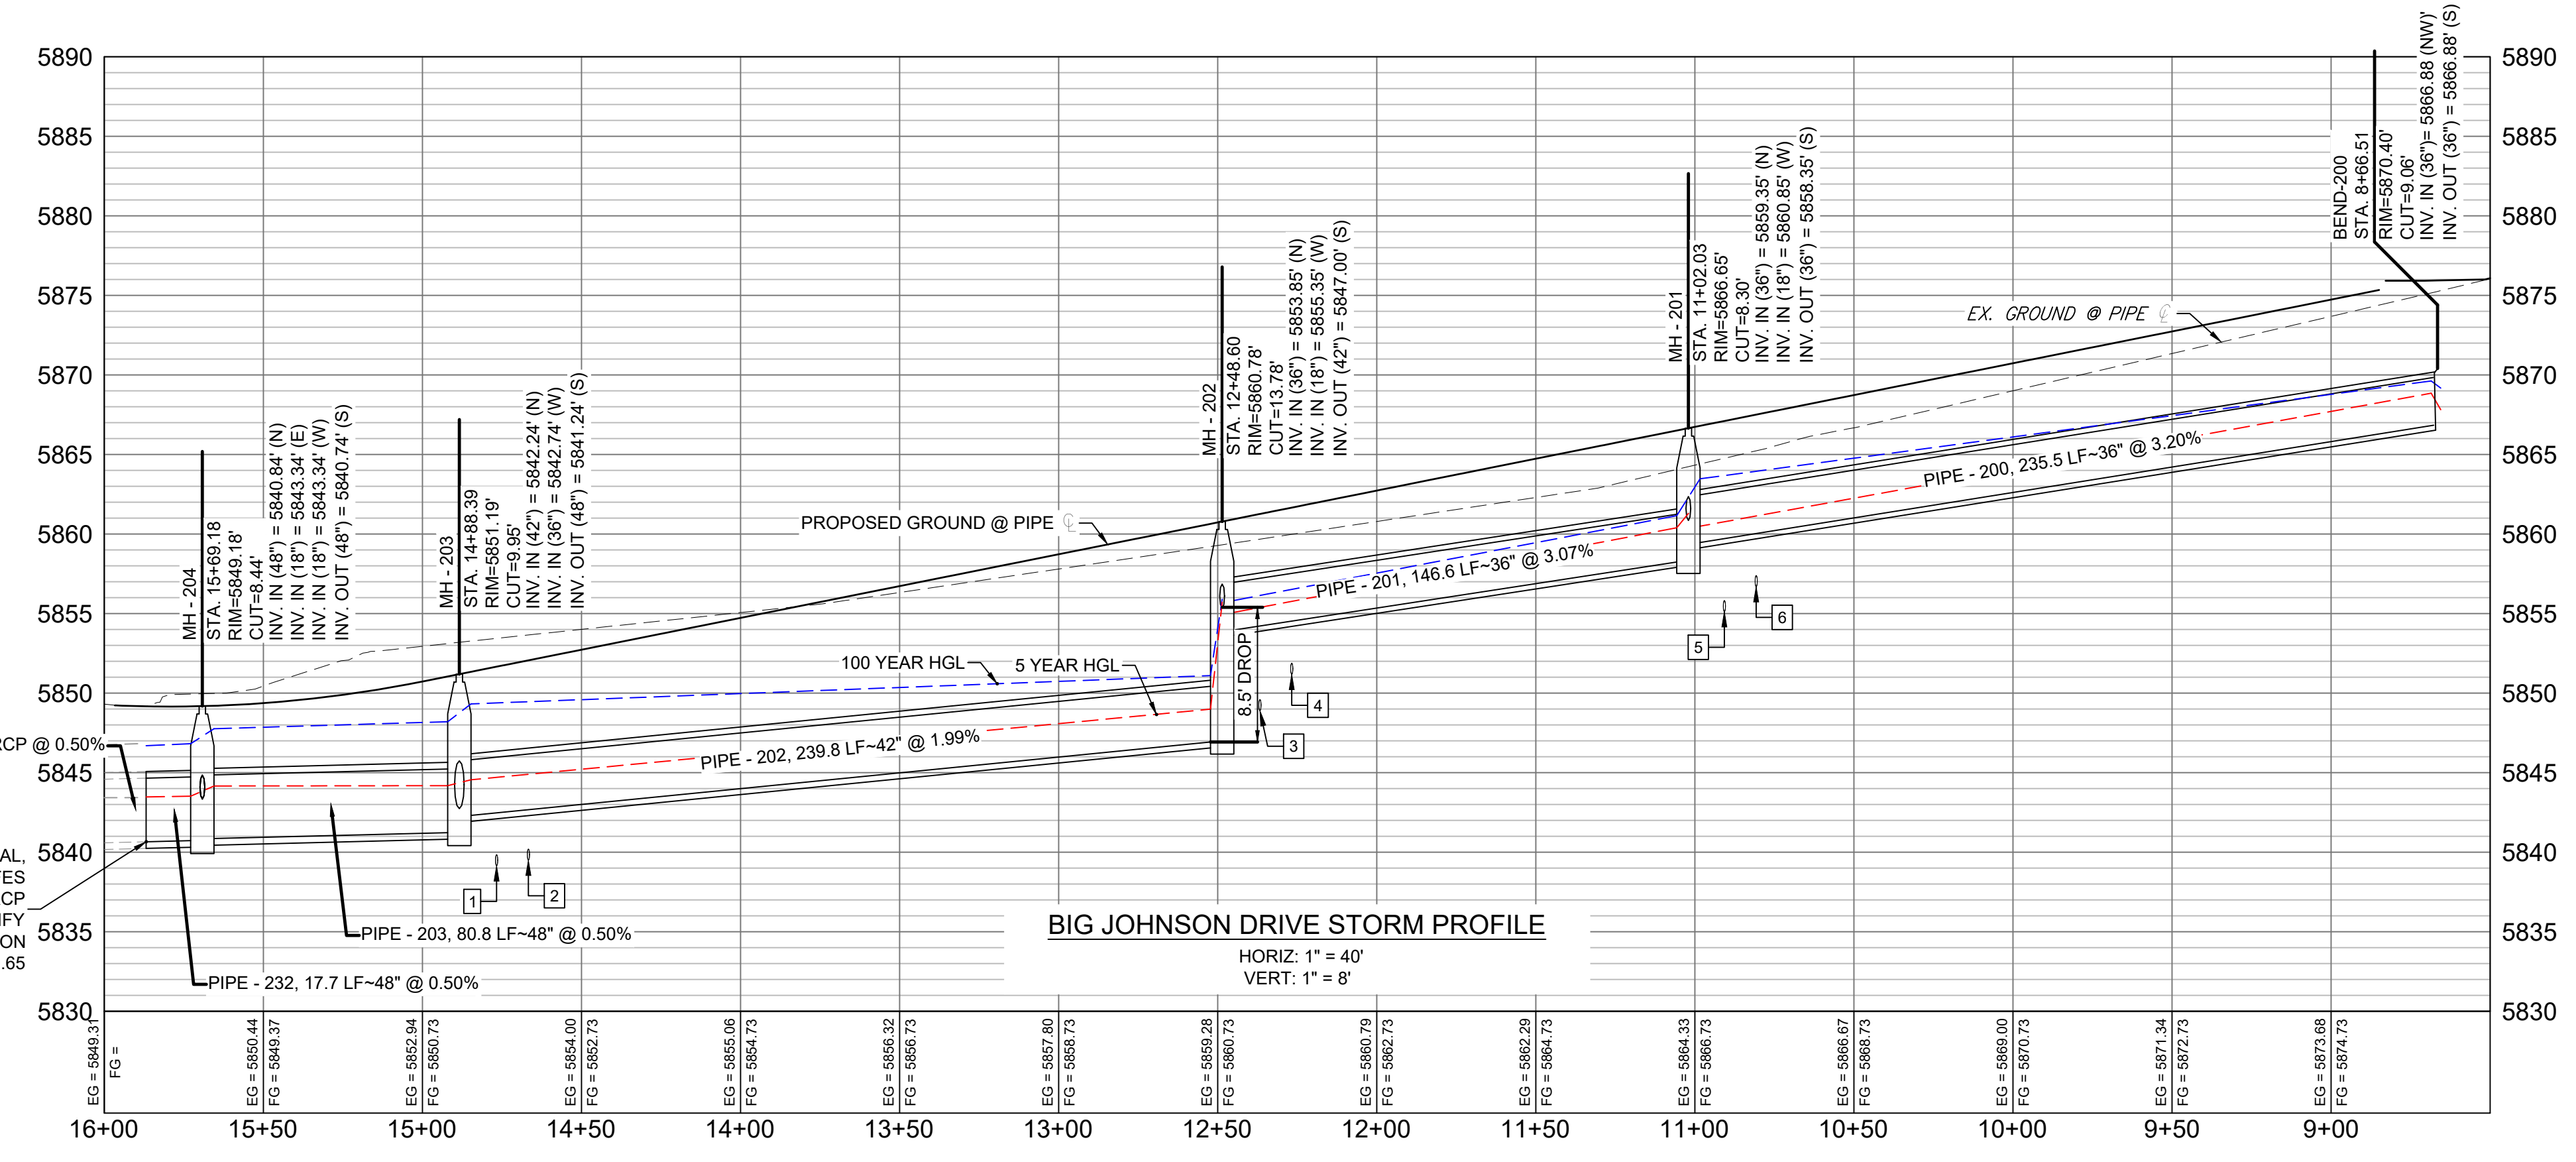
5890
5885
5880
5875
5870
5865
5860
5855
5850
5845
5840
5835
5830

5890
5885
5880
5875
5870
5865
5860
5855
5850
5845
5840
5835
5830

BEND-200
STA. 8+66.51
RIM=5870.40'
CUT=9.06'
INV. IN (36")= 5866.88 (NW)
INV. OUT (36") = 5866.88' (S)

MH - 201
STA. 11+02.03
RIM=5866.65'
CUT=8.30'
INV. IN (36") = 5859.35' (N)
INV. IN (18") = 5860.85' (W)
INV. OUT (36") = 5858.35' (S)

MH - 202
STA. 12+48.60
RIM=5860.78'
CUT=13.78'
INV. IN (36") = 5853.85' (N)
INV. IN (18") = 5855.35' (W)
INV. OUT (42") = 5847.00' (S)

MH - 203
STA. 14+88.39
RIM=5851.19'
CUT=9.95'
INV. IN (42") = 5842.24' (N)
INV. IN (36") = 5842.74' (W)
INV. OUT (48") = 5841.24' (S)

MH - 204
STA. 15+69.18
RIM=5849.18'
CUT=8.44'
INV. IN (48") = 5840.84' (N)
INV. IN (18") = 5843.34' (E)
INV. IN (18") = 5843.34' (W)
INV. OUT (48") = 5840.74' (S)

EX. GROUND @ PIPE ℄
PROPOSED GROUND @ PIPE ℄
PIPE - 200, 235.5 LF~36" @ 3.20%
PIPE - 201, 146.6 LF~36" @ 3.07%
PIPE - 202, 239.8 LF~42" @ 1.99%
100 YEAR HGL
5 YEAR HGL
8.5' DROP
RCP @ 0.50%
AL,
ES
CP
FY
ON
.65
PIPE - 203, 80.8 LF~48" @ 0.50%
PIPE - 232, 17.7 LF~48" @ 0.50%
1
2
3
4
5
6

BIG JOHNSON DRIVE STORM PROFILE
HORIZ: 1" = 40'
VERT: 1" = 8'

EG = 5849.3
FG =
EG = 5850.44
FG = 5849.37
EG = 5852.94
FG = 5850.73
EG = 5854.00
FG = 5852.73
EG = 5855.06
FG = 5854.73
EG = 5856.32
FG = 5856.73
EG = 5857.80
FG = 5858.73
EG = 5859.28
FG = 5860.73
EG = 5860.79
FG = 5862.73
EG = 5862.29
FG = 5864.73
EG = 5864.33
FG = 5866.73
EG = 5866.67
FG = 5868.73
EG = 5869.00
FG = 5870.73
EG = 5871.34
FG = 5872.73
EG = 5873.68
FG = 5874.73

16+00
15+50
15+00
14+50
14+00
13+50
13+00
12+50
12+00
11+50
11+00
10+50
10+00
9+50
9+00